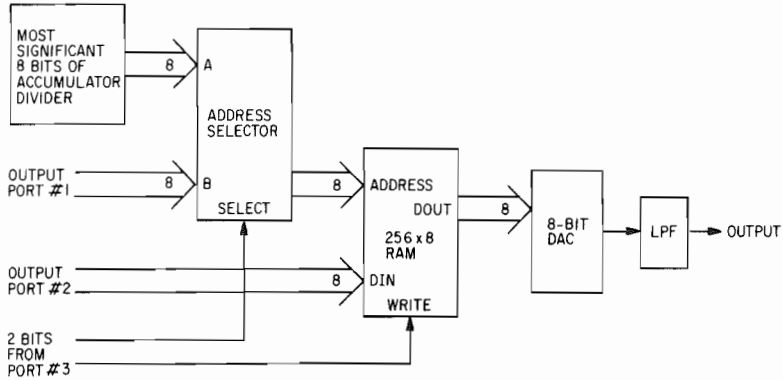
MOST SIGNIFICANT 8 BITS OF ACCUMULATOR DIVIDER

8

A

ADDRESS SELECTOR

OUTPUT PORT #1

8

B

SELECT

8

ADDRESS

DOUT

256 x 8 RAM

8

8-BIT DAC

LPF

OUTPUT

OUTPUT PORT #2

8

DIN

WRITE

2 BITS FROM PORT #3